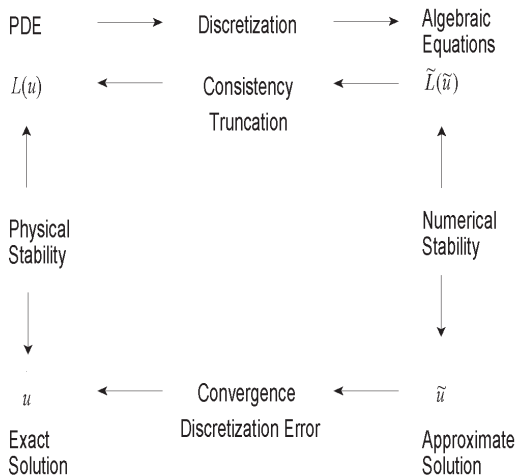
PDE

Discretization

Algebraic Equations

$L(u)$

Consistency

Truncation

$\widetilde{L}(\widetilde{u})$

Physical Stability

Numerical Stability

$u$

Convergence

Discretization Error

$\widetilde{u}$

Exact Solution

Approximate Solution